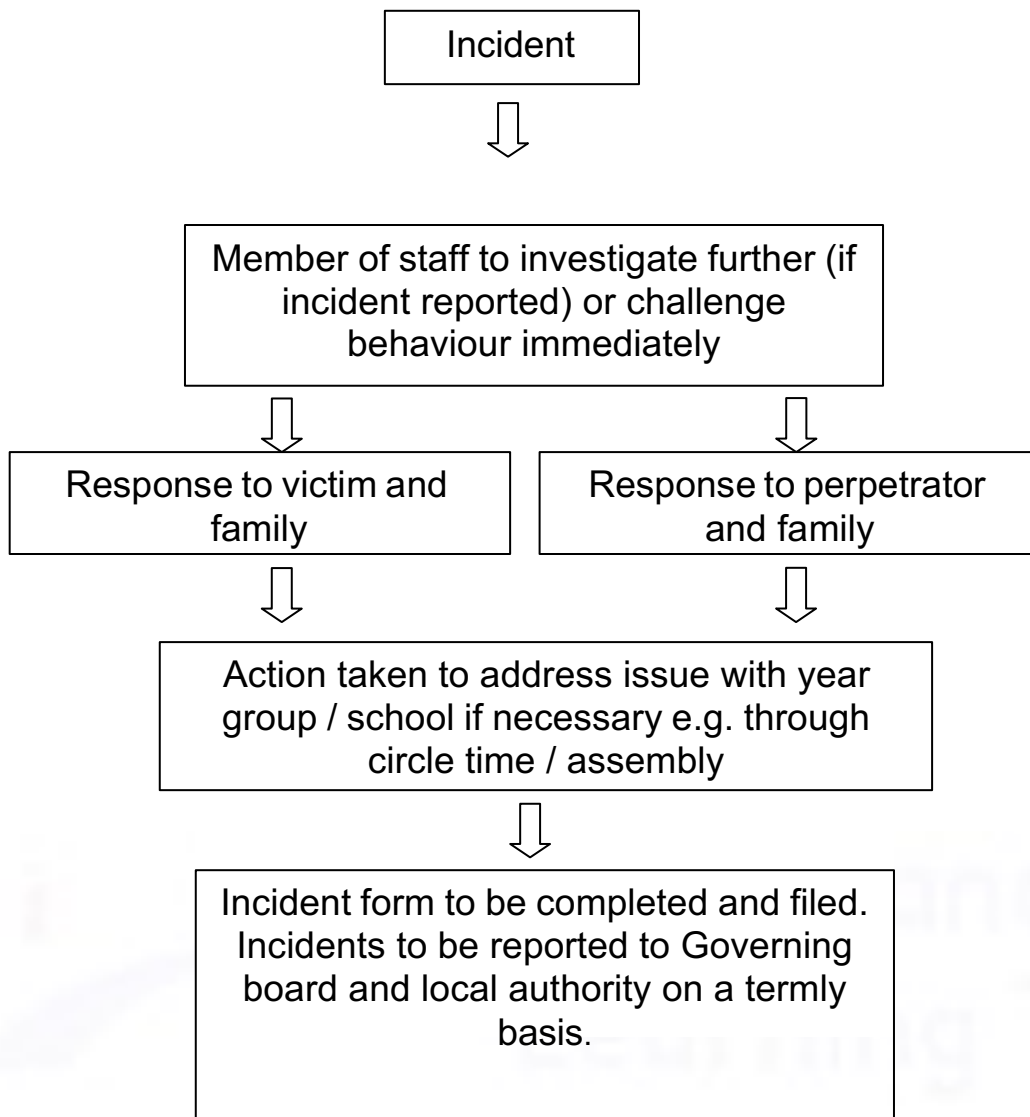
Incident

Member of staff to investigate further (if incident reported) or challenge behaviour immediately

Response to victim and family

Response to perpetrator and family

Action taken to address issue with year group / school if necessary e.g. through circle time / assembly

Incident form to be completed and filed. Incidents to be reported to Governing board and local authority on a termly basis.